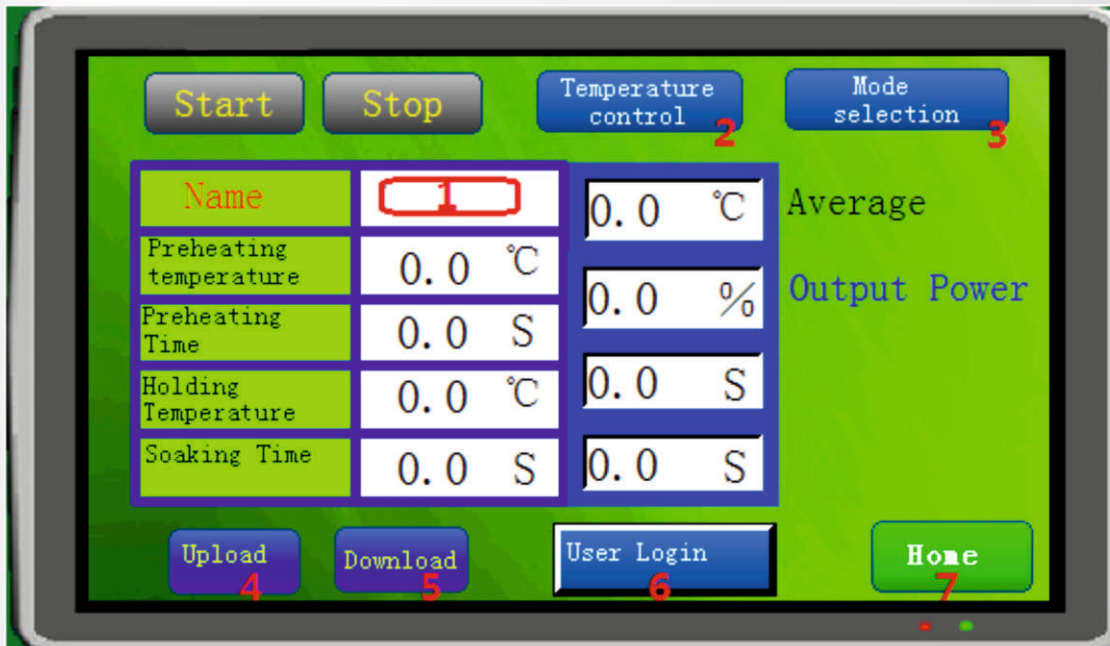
Start Stop Temperature control 2 Mode selection 3

| Name | 1 |
|---|---|
| Preheating temperature | 0.0 ℃ |
| Preheating Time | 0.0 S |
| Holding Temperature | 0.0 ℃ |
| Soaking Time | 0.0 S |

0.0 ℃ Average
0.0 % Output Power
0.0 S
0.0 S

Upload 4 Download 5 User Login 6 Home 7